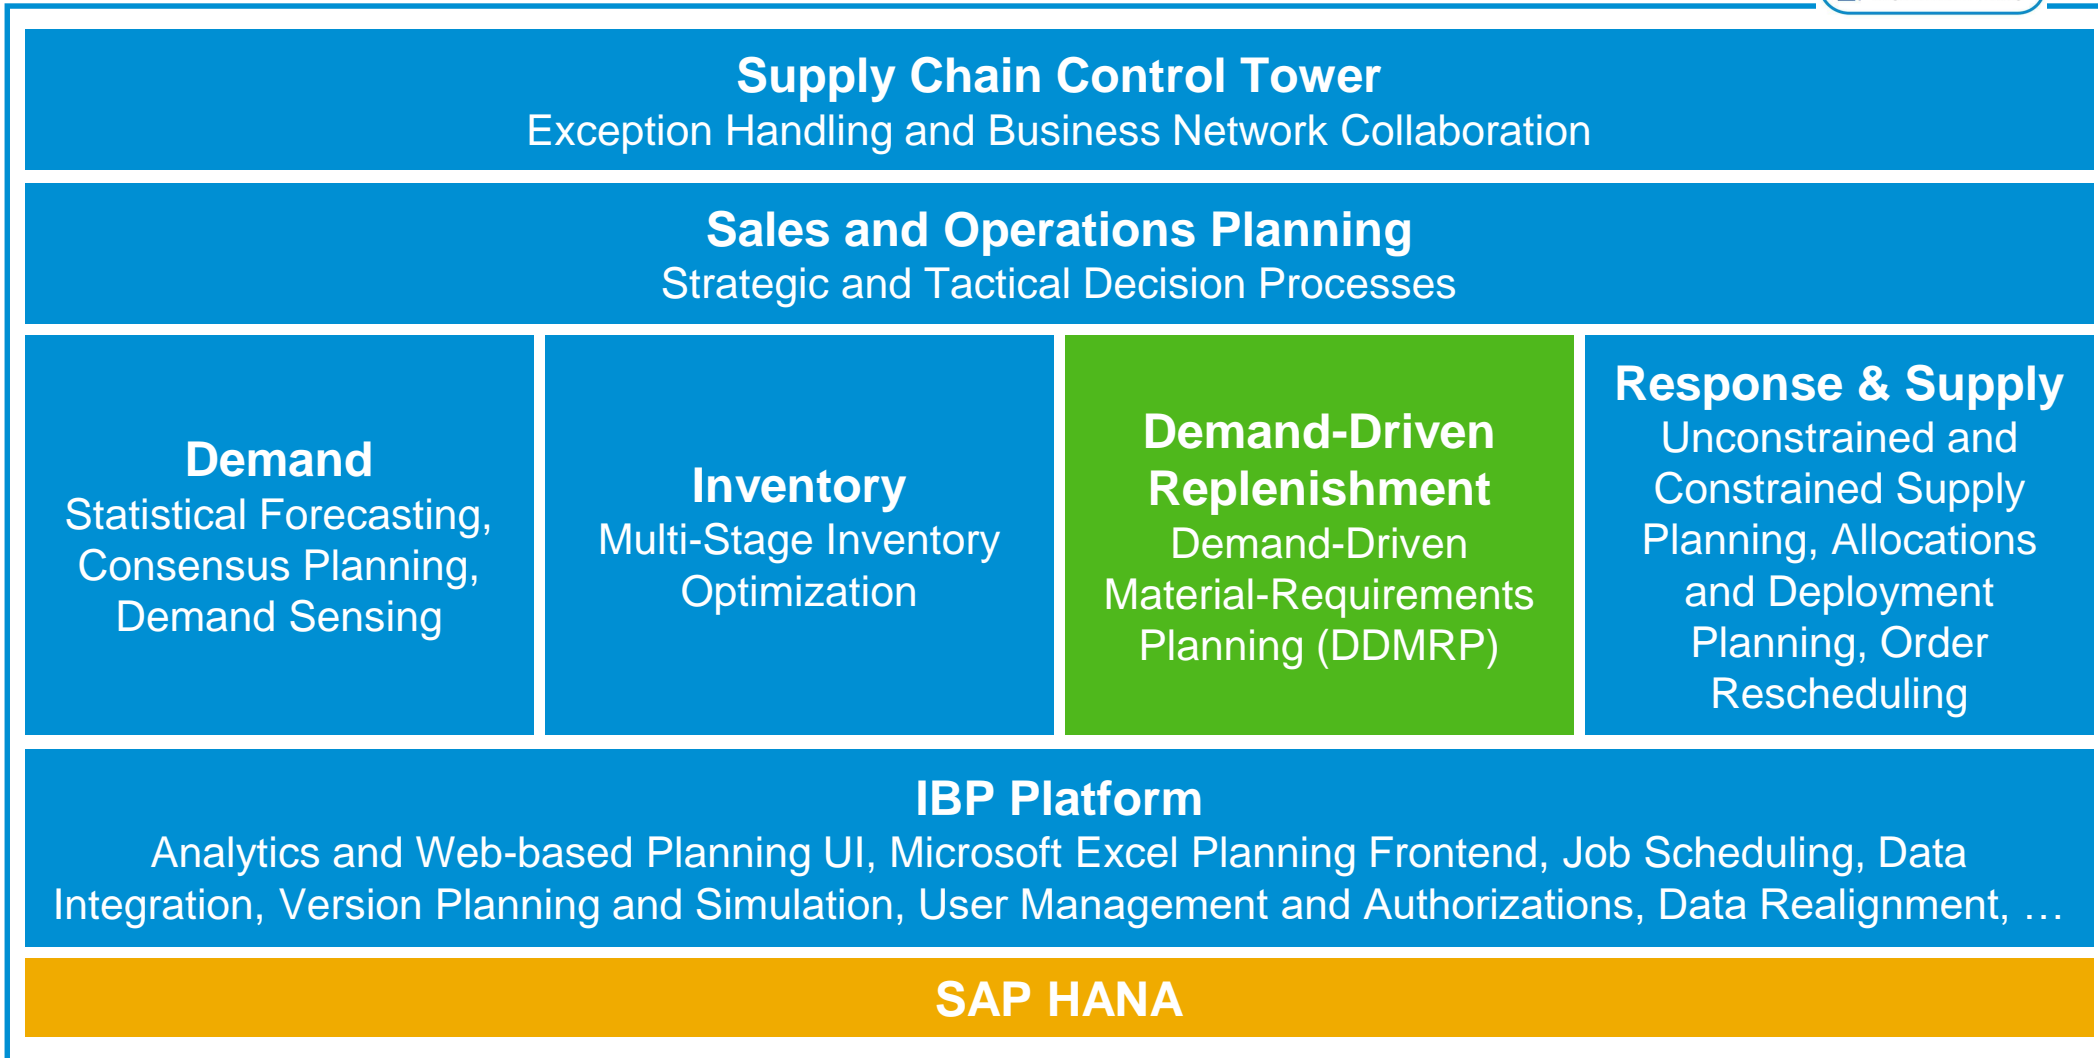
Supply Chain Control Tower
Exception Handling and Business Network Collaboration

Sales and Operations Planning
Strategic and Tactical Decision Processes

Demand
Statistical Forecasting, Consensus Planning, Demand Sensing

Inventory
Multi-Stage Inventory Optimization

Demand-Driven Replenishment
Demand-Driven Material-Requirements Planning (DDMRP)

Response & Supply
Unconstrained and Constrained Supply Planning, Allocations and Deployment Planning, Order Rescheduling

IBP Platform
Analytics and Web-based Planning UI, Microsoft Excel Planning Frontend, Job Scheduling, Data Integration, Version Planning and Simulation, User Management and Authorizations, Data Realignment, …

SAP HANA